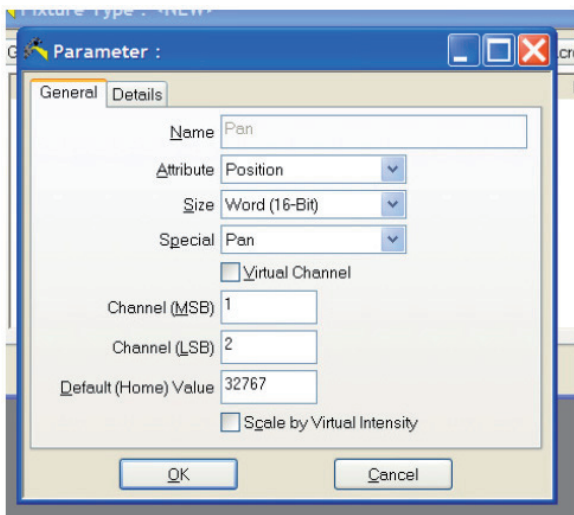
Fixture Type : <NEW>

Parameter :

General | Details

Name Pan

Attribute Position

Size Word (16-Bit)

Special Pan

Virtual Channel

Channel (MSB) 1

Channel (LSB) 2

Default (Home) Value 32767

Scale by Virtual Intensity

OK | Cancel